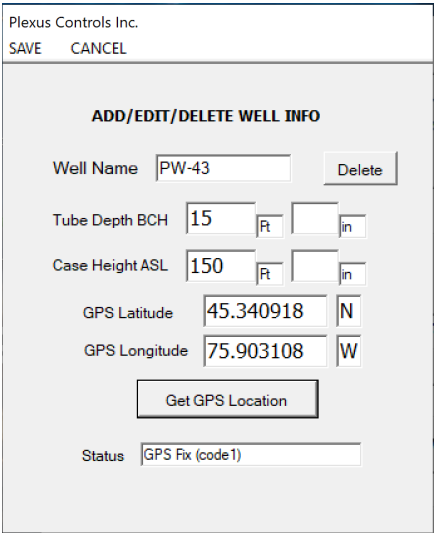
Plexus Controls Inc.
SAVE CANCEL

ADD/EDIT/DELETE WELL INFO

Well Name PW-43 Delete

Tube Depth BCH 15 Ft in

Case Height ASL 150 Ft in

GPS Latitude 45.340918 N

GPS Longitude 75.903108 W

Get GPS Location

Status GPS Fix (code1)